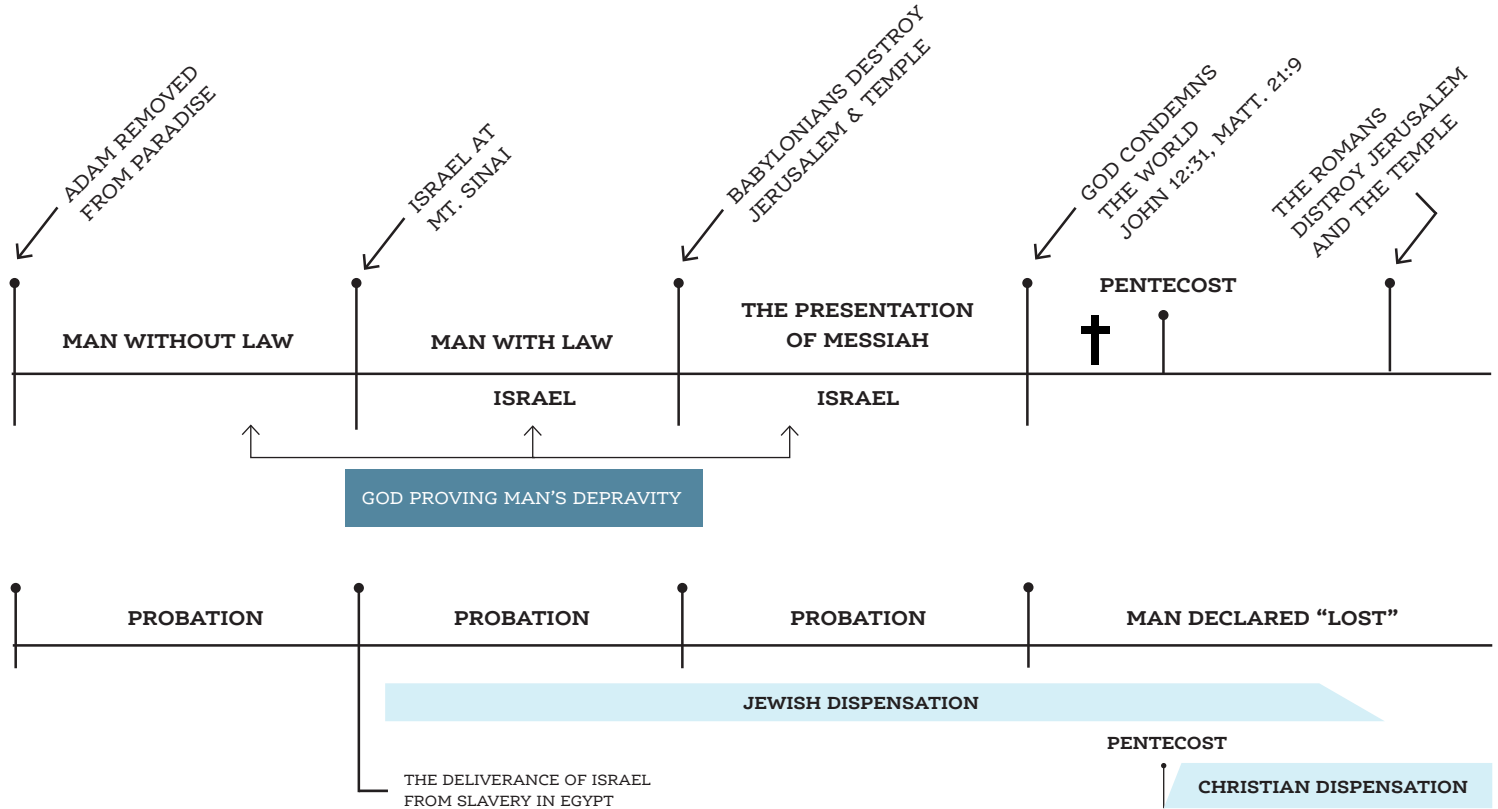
ADAM REMOVED FROM PARADISE

ISRAEL AT MT. SINAI

BABYLONIANS DESTROY JERUSALEM & TEMPLE

GOD CONDEMNS THE WORLD JOHN 12:31, MATT. 21:9

THE ROMANS DISTROY JERUSALEM AND THE TEMPLE

PENTECOST

MAN WITHOUT LAW

MAN WITH LAW

THE PRESENTATION OF MESSIAH

ISRAEL

ISRAEL

GOD PROVING MAN'S DEPRAVITY

PROBATION

PROBATION

PROBATION

MAN DECLARED "LOST"

JEWISH DISPENSATION

PENTECOST

THE DELIVERANCE OF ISRAEL FROM SLAVERY IN EGYPT

CHRISTIAN DISPENSATION